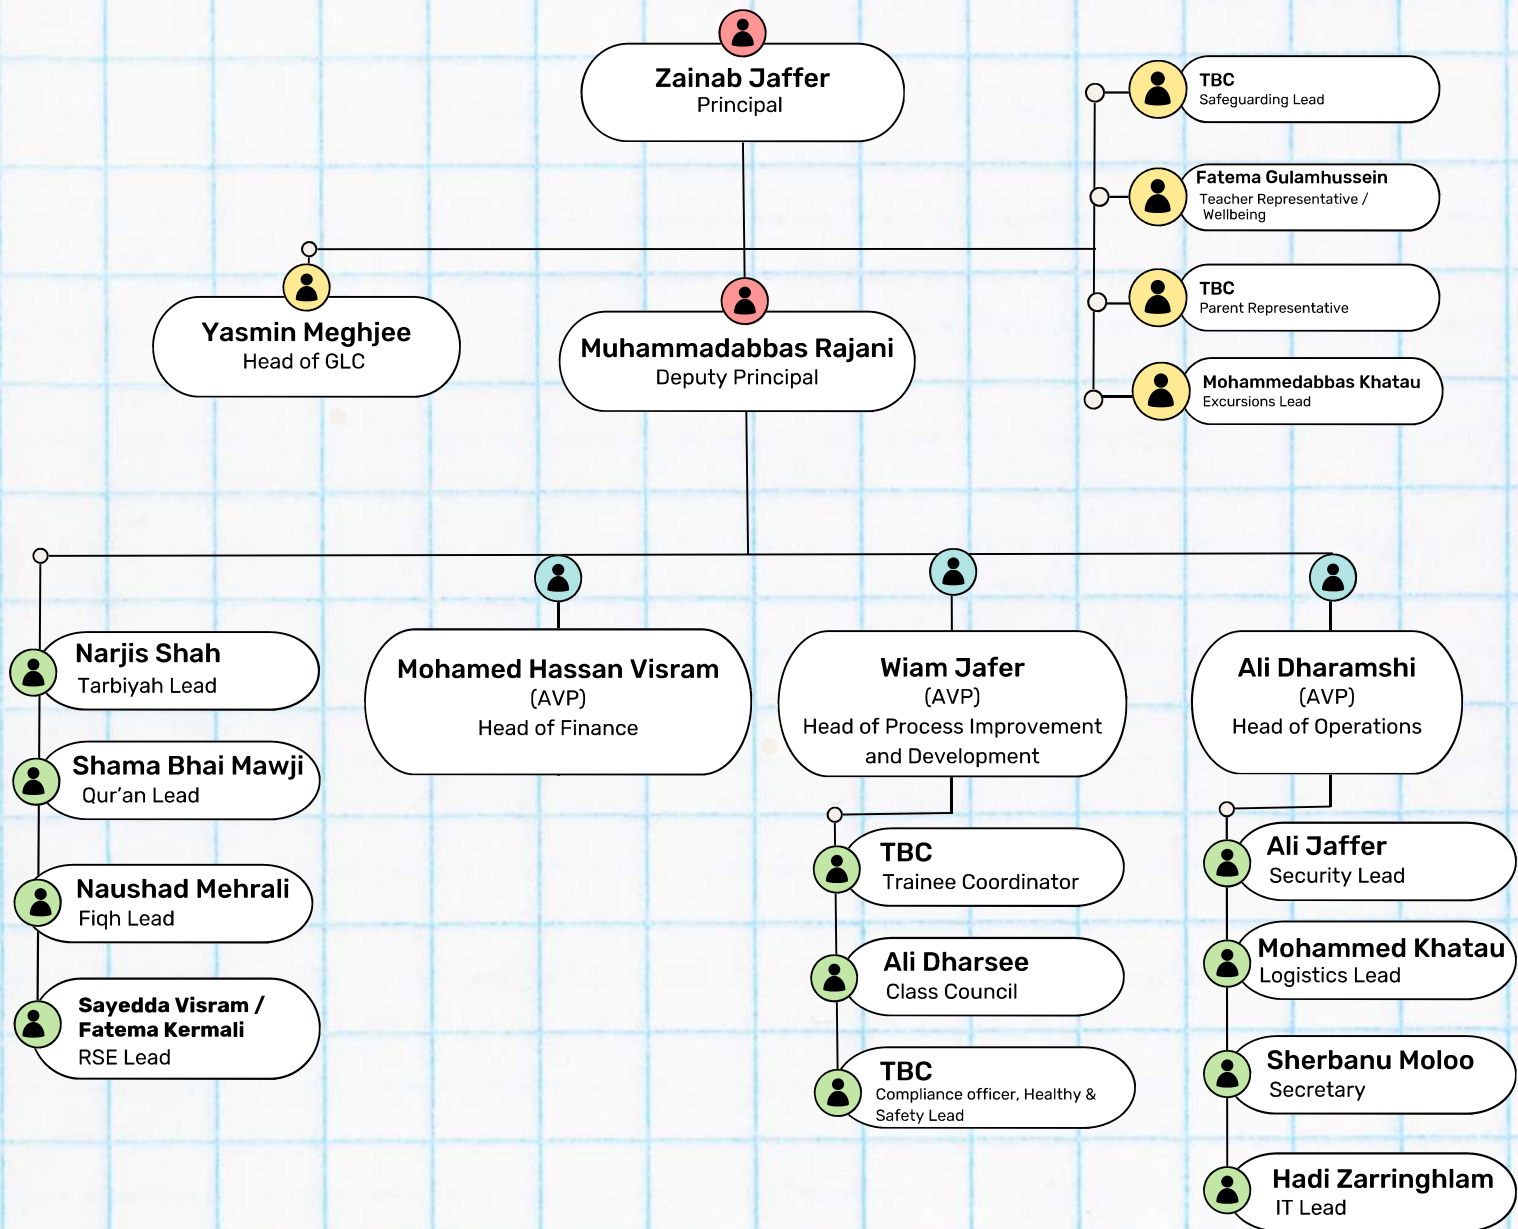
Zainab Jaffer
Principal

TBC
Safeguarding Lead

Fatema Gulamhussein
Teacher Representative / Wellbeing

TBC
Parent Representative

Mohammedabbas Khatau
Excursions Lead

Yasmin Meghjee
Head of GLC

Muhammadabbas Rajani
Deputy Principal

Narjis Shah
Tarbiyah Lead

Shama Bhai Mawji
Qur'an Lead

Naushad Mehrali
Fiqh Lead

Sayedda Visram / Fatema Kermali
RSE Lead

Mohamed Hassan Visram
(AVP)
Head of Finance

Wiam Jafer
(AVP)
Head of Process Improvement and Development

TBC
Trainee Coordinator

Ali Dharsee
Class Council

TBC
Compliance officer, Healthy & Safety Lead

Ali Dharamshi
(AVP)
Head of Operations

Ali Jaffer
Security Lead

Mohammed Khatau
Logistics Lead

Sherbanu Moloo
Secretary

Hadi Zarringhlam
IT Lead